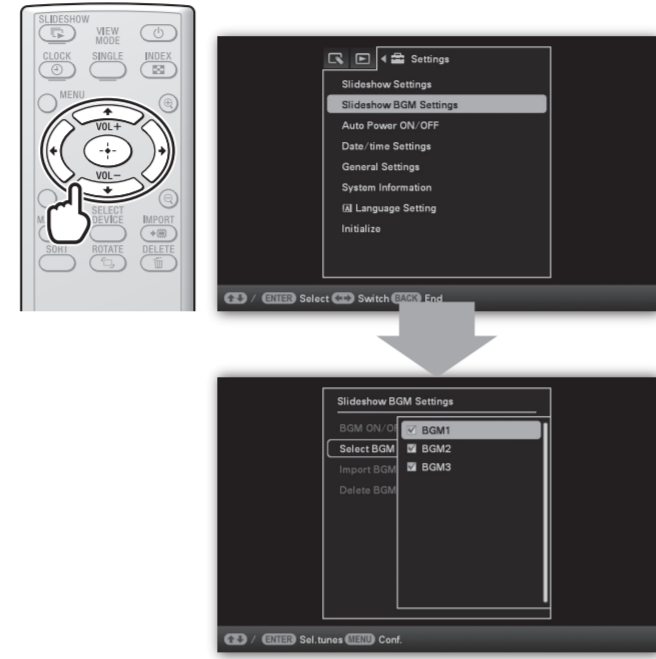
SLIDESHOW
VIEW MODE
CLOCK
SINGLE
INDEX
MENU
VOL+
VOL−
SELECT DEVICE
IMPORT
SORT
ROTATE
DELETE

Settings
Slideshow Settings
Slideshow BGM Settings
Auto Power ON/OFF
Date/time Settings
General Settings
System Information
Language Setting
Initialize

/ ENTER Select Switch BACK End

Slideshow BGM Settings
BGM ON/O
Select BGM
Import BGM
Delete BGM
BGM1
BGM2
BGM3

/ ENTER Sel.tunes MENU Conf.